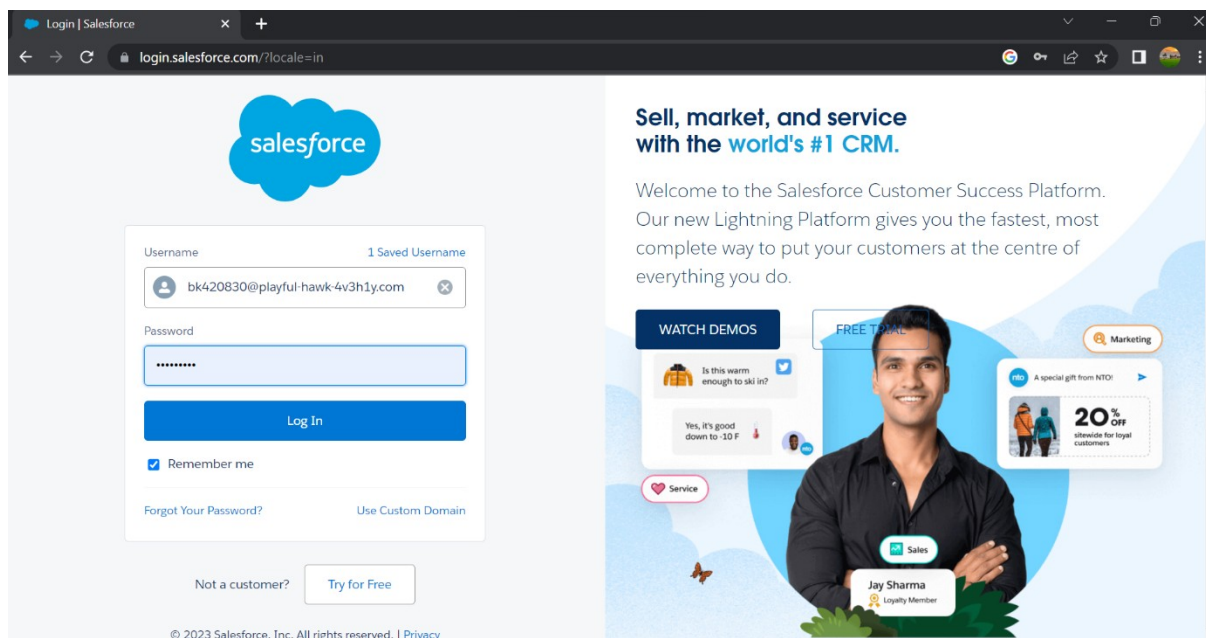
Login | Salesforce

login.salesforce.com/?locale=in

salesforce

Username
1 Saved Username
bk420830@playful-hawk-4v3h1y.com

Password
•••••••••

Log In

Remember me

Forgot Your Password?
Use Custom Domain

Not a customer?
Try for Free

© 2023 Salesforce, Inc. All rights reserved. | Privacy

Sell, market, and service with the world's #1 CRM.

Welcome to the Salesforce Customer Success Platform. Our new Lightning Platform gives you the fastest, most complete way to put your customers at the centre of everything you do.

WATCH DEMOS
FREE TRIAL

Marketing

Is this warm enough to ski in?

Yes, it's good down to -10 F

A special gift from NTO!

20% OFF sitewide for loyal customers

Service

Sales

Jay Sharma
Loyalty Member